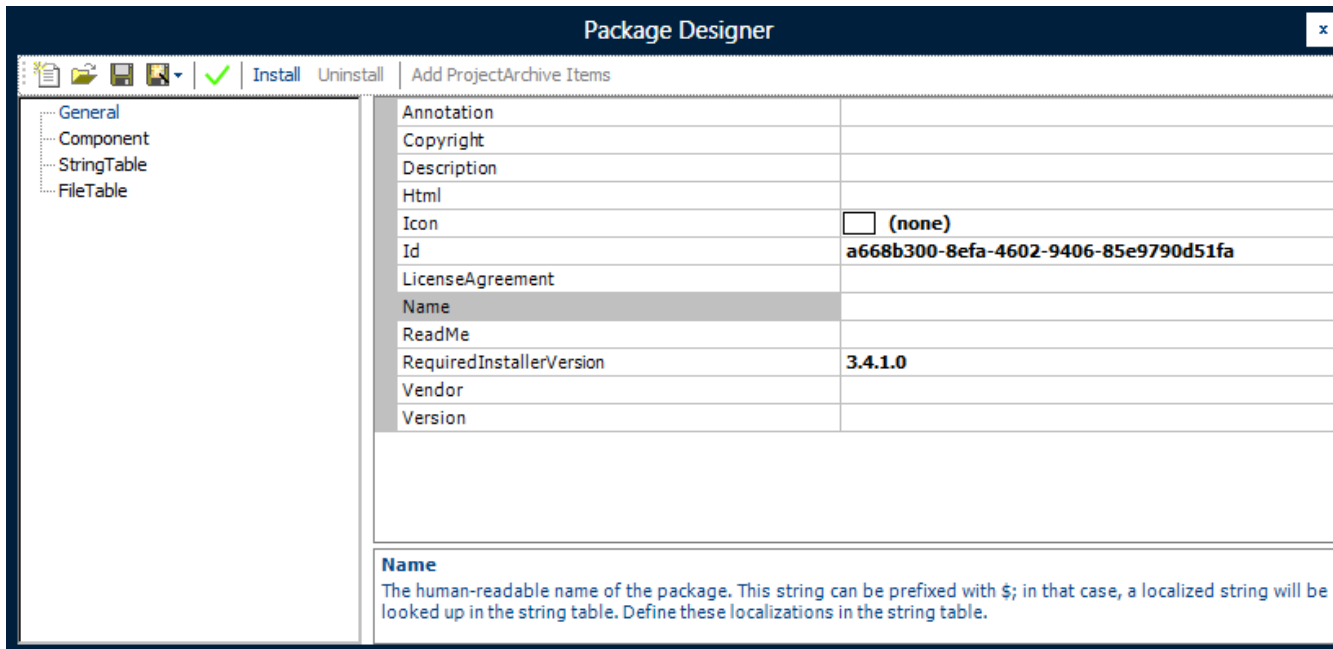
Package Designer

x

Install Uninstall | Add ProjectArchive Items

General
Component
StringTable
FileTable

| | |
|---|---|
| Annotation | |
| Copyright | |
| Description | |
| Html | |
| Icon | (none) |
| Id | a668b300-8efa-4602-9406-85e9790d51fa |
| LicenseAgreement | |
| Name | |
| ReadMe | |
| RequiredInstallerVersion | 3.4.1.0 |
| Vendor | |
| Version | |

Name
The human-readable name of the package. This string can be prefixed with $; in that case, a localized string will be looked up in the string table. Define these localizations in the string table.